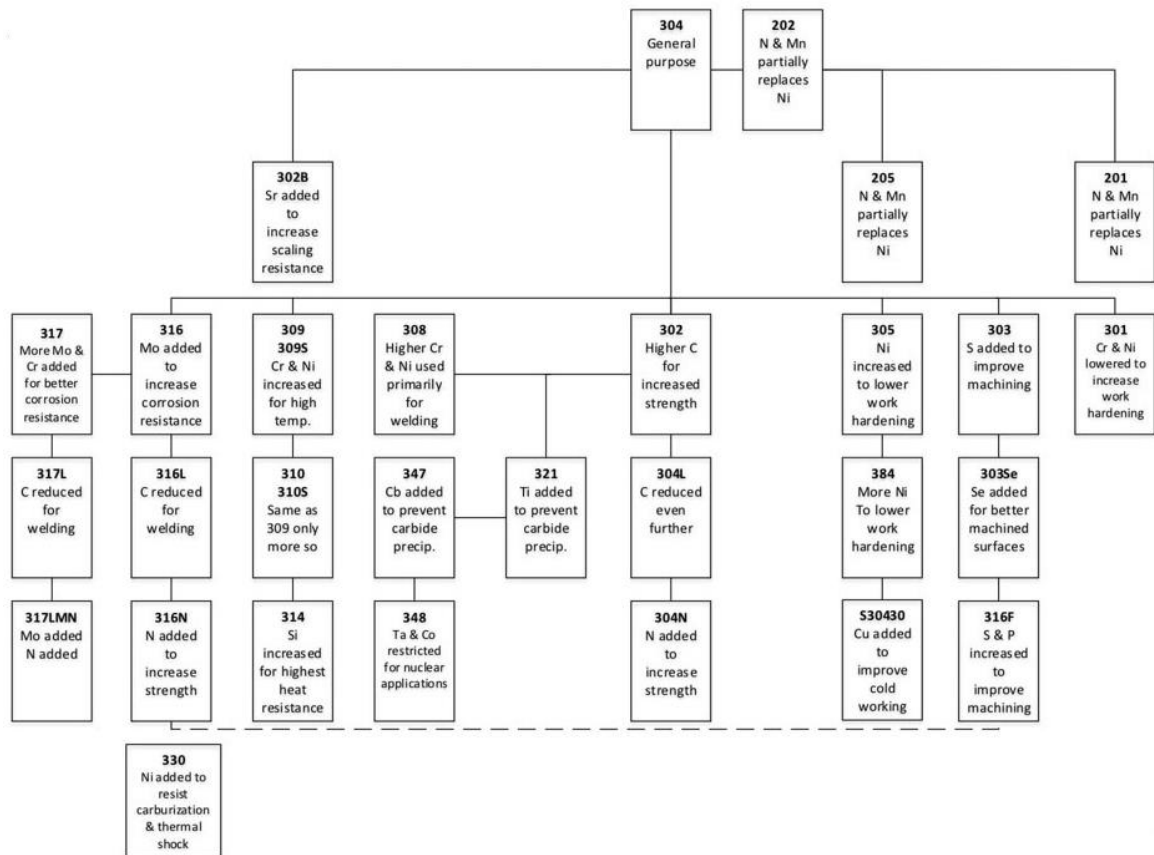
**304**
General purpose

**202**
N & Mn partially replaces Ni

**302B**
Sr added to increase scaling resistance

**205**
N & Mn partially replaces Ni

**201**
N & Mn partially replaces Ni

**317**
More Mo & Cr added for better corrosion resistance

**316**
Mo added to increase corrosion resistance

**309**
**309S**
Cr & Ni increased for high temp.

**308**
Higher Cr & Ni used primarily for welding

**302**
Higher C for increased strength

**305**
Ni increased to lower work hardening

**303**
S added to improve machining

**301**
Cr & Ni lowered to increase work hardening

**317L**
C reduced for welding

**316L**
C reduced for welding

**310**
**310S**
Same as 309 only more so

**347**
Cb added to prevent carbide precip.

**321**
Ti added to prevent carbide precip.

**304L**
C reduced even further

**384**
More Ni To lower work hardening

**303Se**
Se added for better machined surfaces

**317LMN**
Mo added N added

**316N**
N added to increase strength

**314**
Si increased for highest heat resistance

**348**
Ta & Co restricted for nuclear applications

**304N**
N added to increase strength

**S30430**
Cu added to improve cold working

**316F**
S & P increased to improve machining

**330**
Ni added to resist carburization & thermal shock